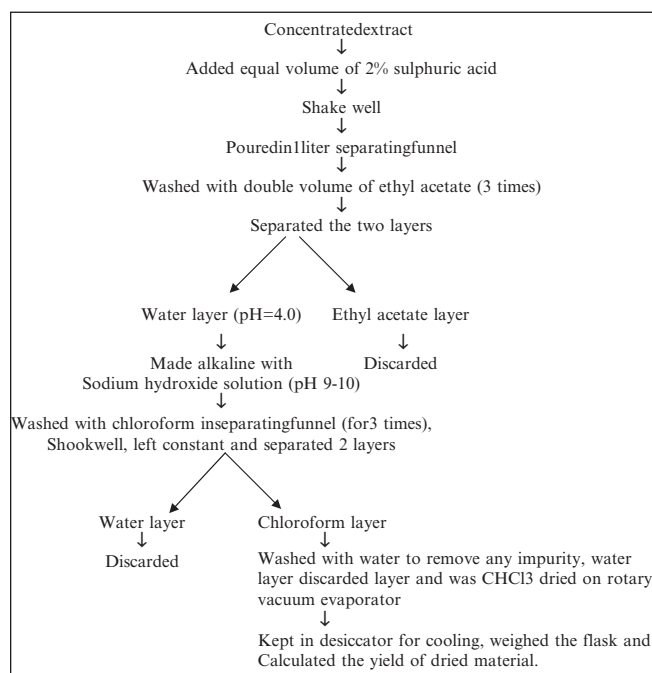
Concentratedextract
↓
Added equal volume of 2% sulphuric acid
↓
Shake well
↓
Pouredin1liter separatingfunnel
↓
Washed with double volume of ethyl acetate (3 times)
↓
Separated the two layers

Water layer (pH=4.0)
↓
Made alkaline with Sodium hydroxide solution (pH 9-10)
↓

Ethyl acetate layer
↓
Discarded

Washed with chloroform inseparatingfunnel (for3 times), Shookwell, left constant and separated 2 layers

Water layer
↓
Discarded

Chloroform layer
↓
Washed with water to remove any impurity, water layer discarded layer and was CHCl3 dried on rotary vacuum evaporator
↓
Kept in desiccator for cooling, weighed the flask and Calculated the yield of dried material.